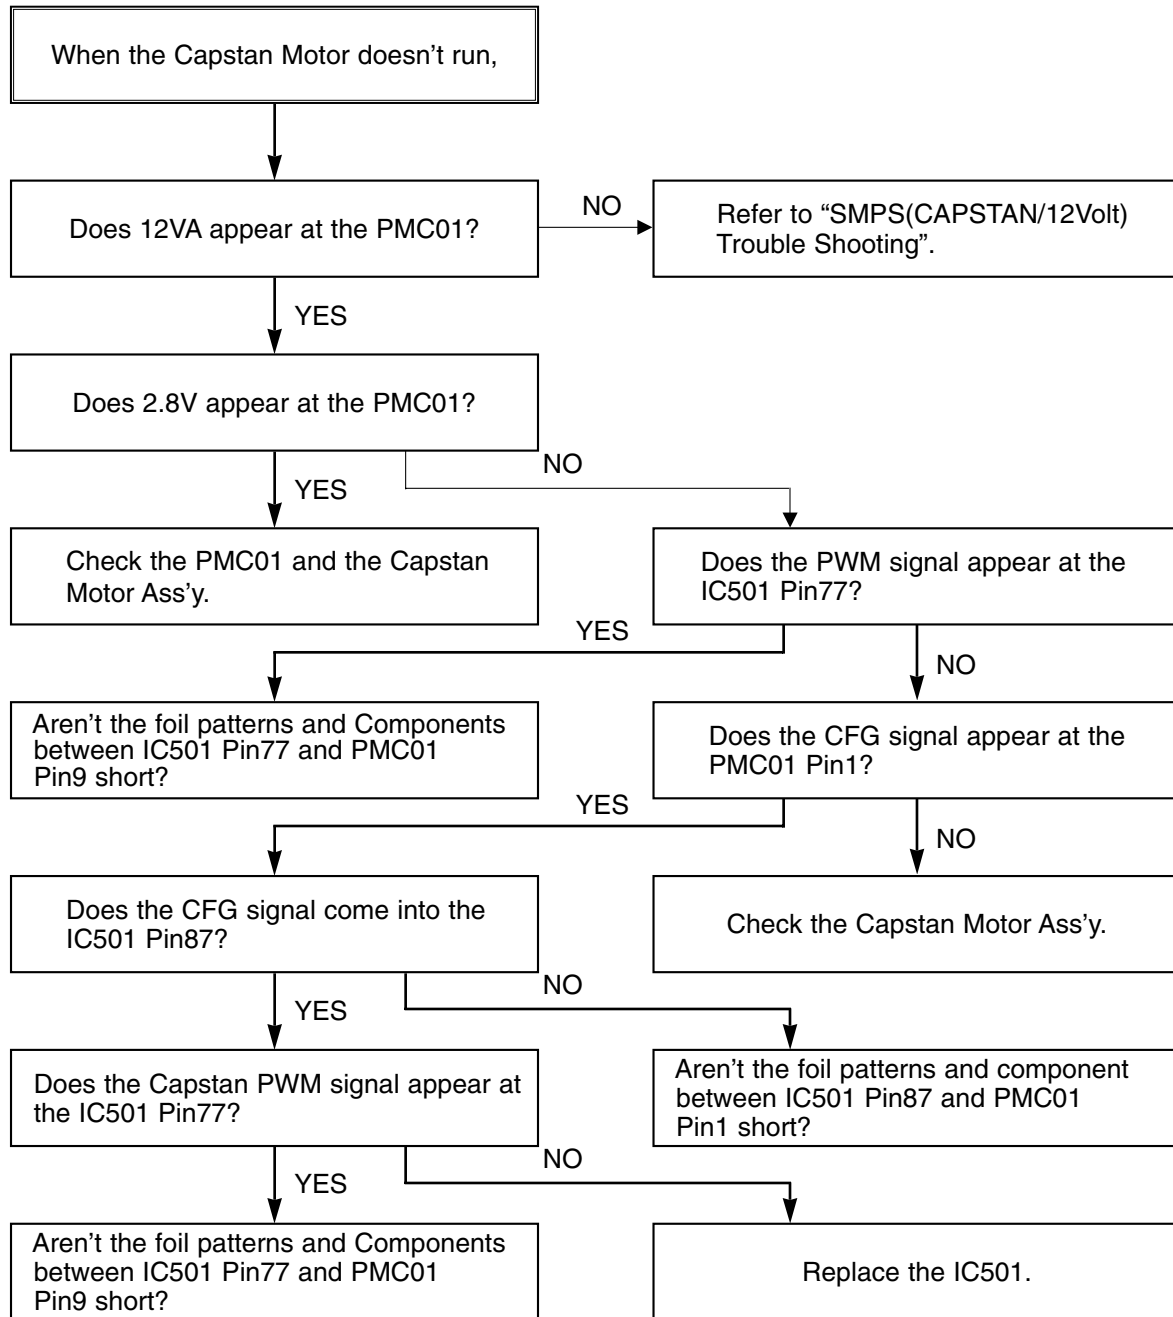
When the Capstan Motor doesn't run,

Does 12VA appear at the PMC01?

NO

Refer to "SMPS(CAPSTAN/12Volt) Trouble Shooting".

YES

Does 2.8V appear at the PMC01?

NO

YES

Check the PMC01 and the Capstan Motor Ass'y.

Does the PWM signal appear at the IC501 Pin77?

YES

NO

Aren't the foil patterns and Components between IC501 Pin77 and PMC01 Pin9 short?

Does the CFG signal appear at the PMC01 Pin1?

YES

NO

Does the CFG signal come into the IC501 Pin87?

Check the Capstan Motor Ass'y.

NO

YES

Aren't the foil patterns and component between IC501 Pin87 and PMC01 Pin1 short?

Does the Capstan PWM signal appear at the IC501 Pin77?

NO

YES

Aren't the foil patterns and Components between IC501 Pin77 and PMC01 Pin9 short?

Replace the IC501.